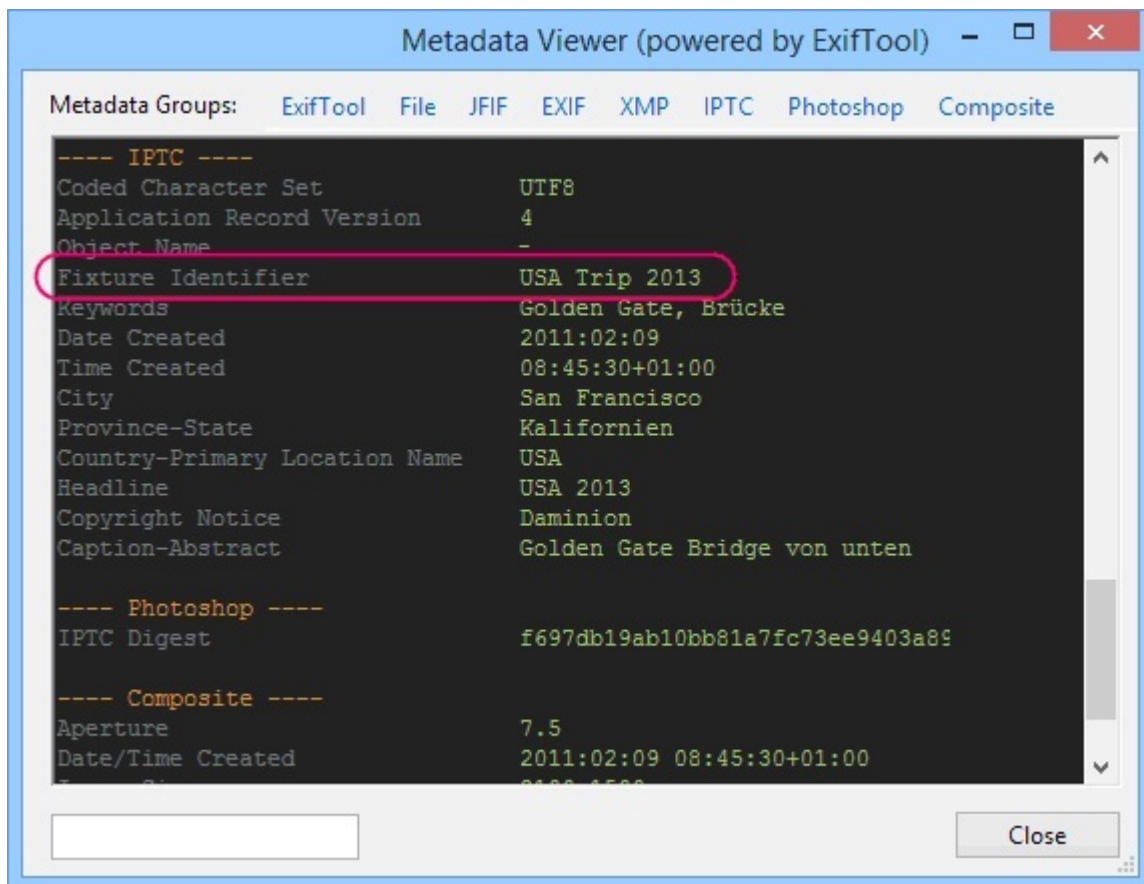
Metadata Viewer (powered by ExifTool)

Metadata Groups: ExifTool File JFIF EXIF XMP IPTC Photoshop Composite

---- IPTC ----

| | |
|---|---|
| Coded Character Set | UTF8 |
| Application Record Version | 4 |
| Object Name | - |
| Fixture Identifier | USA Trip 2013 |
| Keywords | Golden Gate, Brücke |
| Date Created | 2011:02:09 |
| Time Created | 08:45:30+01:00 |
| City | San Francisco |
| Province-State | Kalifornien |
| Country-Primary Location Name | USA |
| Headline | USA 2013 |
| Copyright Notice | Daminion |
| Caption-Abstract | Golden Gate Bridge von unten |

---- Photoshop ----

| | |
|---|---|
| IPTC Digest | f697db19ab10bb81a7fc73ee9403a8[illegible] |

---- Composite ----

| | |
|---|---|
| Aperture | 7.5 |
| Date/Time Created | 2011:02:09 08:45:30+01:00 |
| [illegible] | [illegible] |

Close